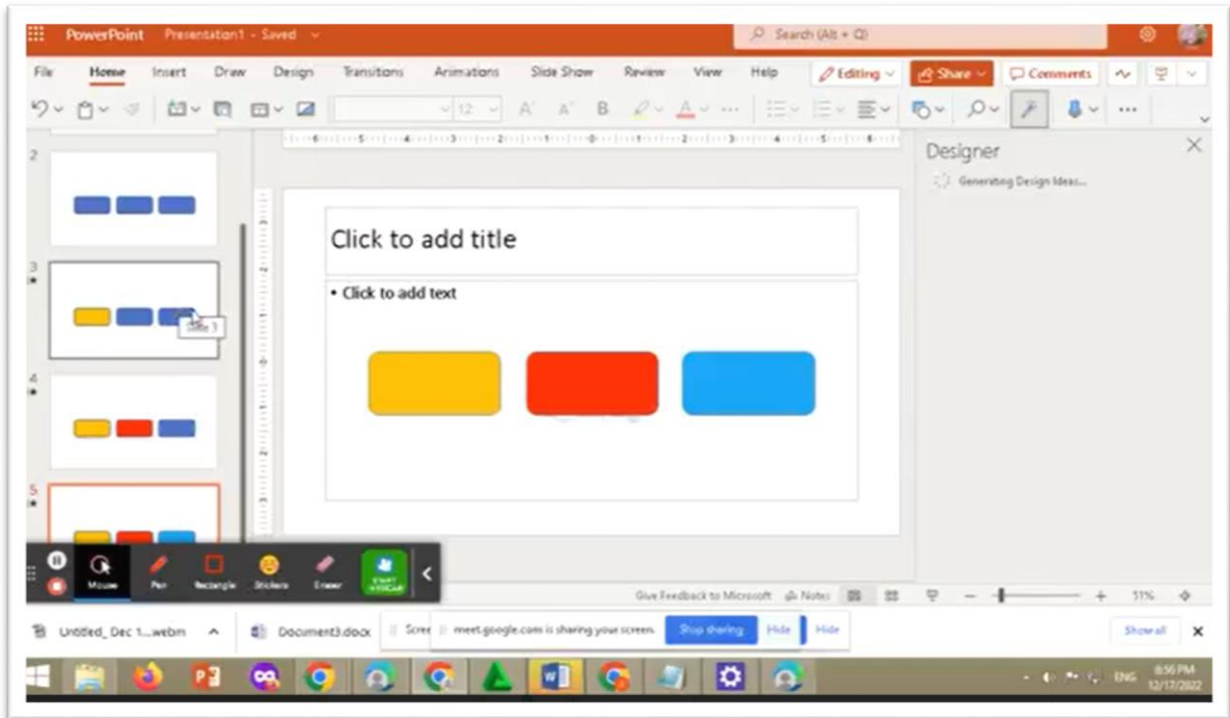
PowerPoint Presentation1 - Saved

Search (Alt + Q)

File Home Insert Draw Design Transitions Animations Slide Show Review View Help Editing Share Comments

12

Designer

Generating Design Ideas...

2

3

Slide 1

4

5

Click to add title

• Click to add text

Mouse Pen Rectangle Stickers Eraser START VISCAM

Give Feedback to Microsoft Notes 51%

Untitled_Dec 1....webm Document3.docx Scree meet.google.com is sharing your screen. Stop sharing Hide Hide Show all

ENG 8:56 PM 12/17/2022